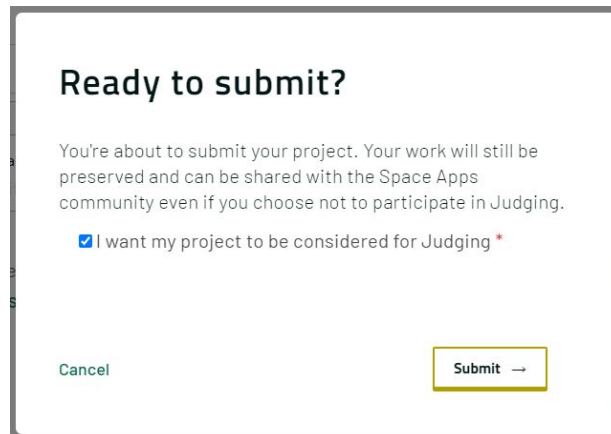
Ready to submit?

You're about to submit your project. Your work will still be preserved and can be shared with the Space Apps community even if you choose not to participate in Judging.

I want my project to be considered for Judging *

Cancel

Submit →